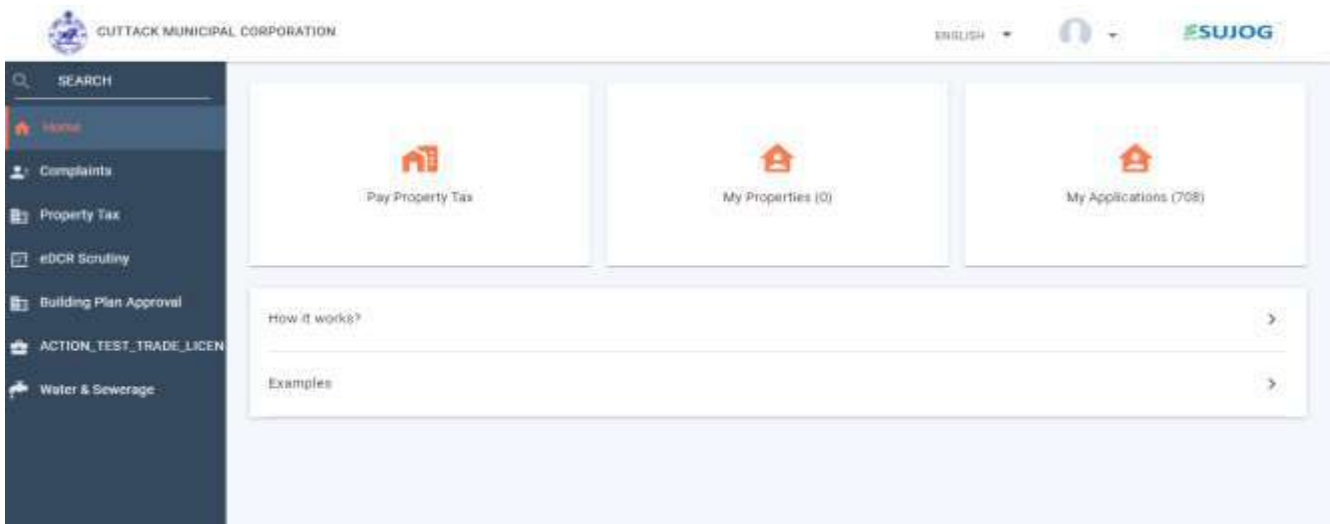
CUTTACK MUNICIPAL CORPORATION

ENGLISH

SUJOG

SEARCH

Home

Complaints

Property Tax

eDCR Scrutiny

Building Plan Approval

ACTION_TEST_TRADE_LICEN

Water & Sewerage

Pay Property Tax

My Properties (0)

My Applications (708)

How it works?

Examples